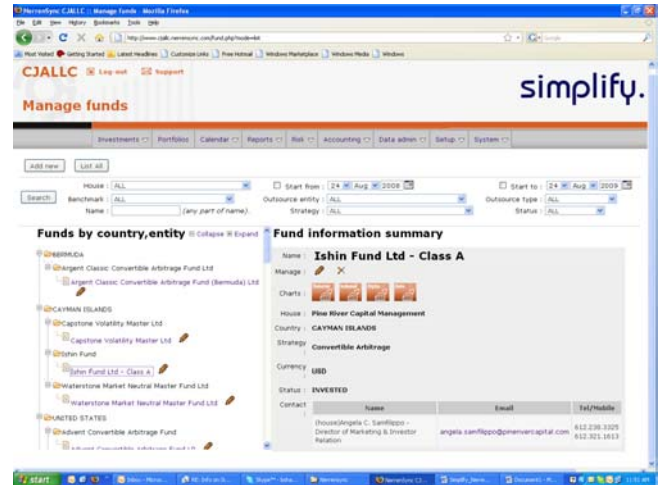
NervenSync CJALLC :: Manage funds - Mozilla Firefox

File Edit View History Bookmarks Tools Help

http://www.cjallc.nervensync.com/fund.php?mode=list

Most Visited Getting Started Latest Headlines Customize Links Free Hotmail Windows Marketplace Windows Media Windows

CJALLC Log-out Support

Manage funds

simplify.

Investments Portfolios Calendar Reports Risk Accounting Data admin Setup System

Add new List All

House : ALL
Benchmark : ALL
Name : (any part of name)
Search

Start from : 24 Aug 2008
Outsource entity : ALL
Strategy : ALL

Start to : 24 Aug 2009
Outsource type : ALL
Status : ALL

Funds by country,entity Collapse Expand

BERMUDA
Argent Classic Convertible Arbitrage Fund Ltd
Argent Classic Convertible Arbitrage Fund (Bermuda) Ltd
CAYMAN ISLANDS
Capstone Volatility Master Ltd
Capstone Volatility Master Ltd
Ishin Fund
Ishin Fund Ltd - Class A
Waterstone Market Neutral Master Fund Ltd
Waterstone Market Neutral Master Fund Ltd
UNITED STATES
Advent Convertible Arbitrage Fund
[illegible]

Fund information summary

Name : Ishin Fund Ltd - Class A
Manage :
Charts :
House : Pine River Capital Management
Country : CAYMAN ISLANDS
Strategy : Convertible Arbitrage
Currency : USD
Status : INVESTED
Contact :

| Name | Email | Tel/Mobile |
|---|---|---|
| (house)Angela C. Sanfilippo - Director of Marketing & Investor Relation | angela.sanfilippo@pinerivercapital.com | 612.238.3325 612.321.1613 |

start